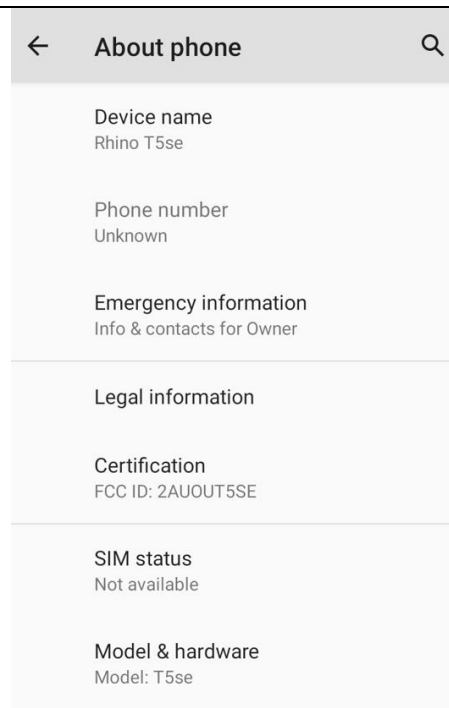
About phone

Device name
Rhino T5se

Phone number
Unknown

Emergency information
Info & contacts for Owner

Legal information

Certification
FCC ID: 2AUOUT5SE

SIM status
Not available

Model & hardware
Model: T5se